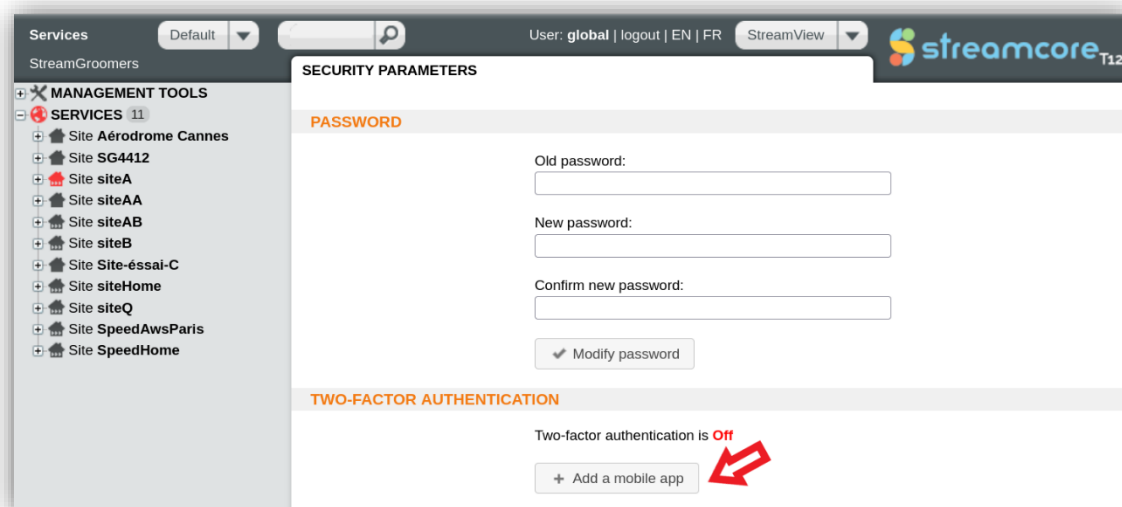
Services Default

User: global | logout | EN | FR StreamView

streamcore$_{T12}$

StreamGroomers

SECURITY PARAMETERS

MANAGEMENT TOOLS
SERVICES 11
Site Aérodrome Cannes
Site SG4412
Site siteA
Site siteAA
Site siteAB
Site siteB
Site Site-éssai-C
Site siteHome
Site siteQ
Site SpeedAwsParis
Site SpeedHome

PASSWORD

Old password:

New password:

Confirm new password:

Modify password

TWO-FACTOR AUTHENTICATION

Two-factor authentication is Off

+ Add a mobile app